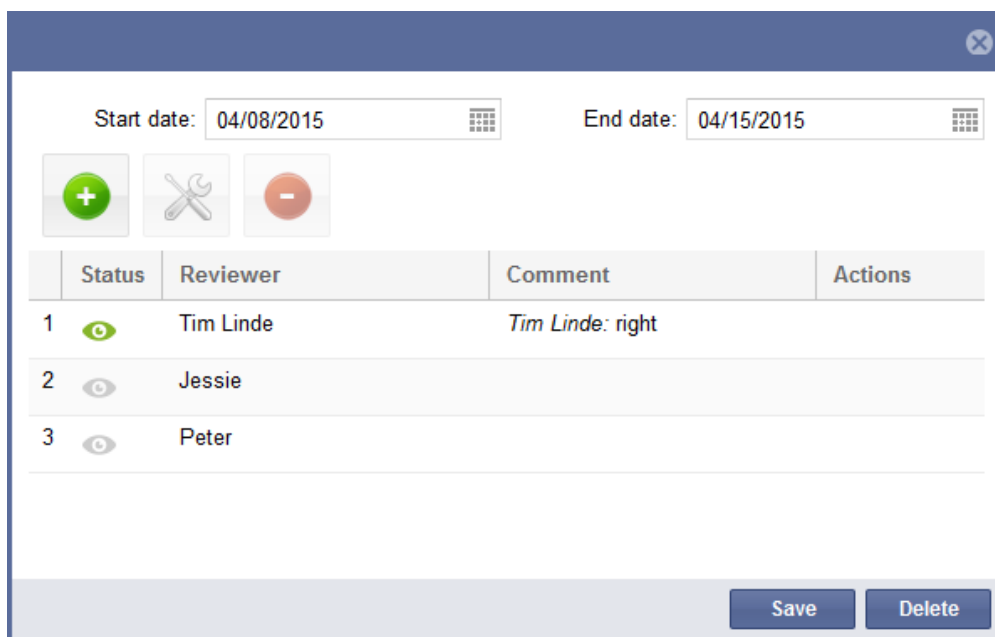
Start date: 04/08/2015

End date: 04/15/2015

|   | Status | Reviewer | Comment | Actions |
|---|---|---|---|---|
| 1 |  | Tim Linde | *Tim Linde:* right |  |
| 2 |  | Jessie |  |  |
| 3 |  | Peter |  |  |

Save

Delete